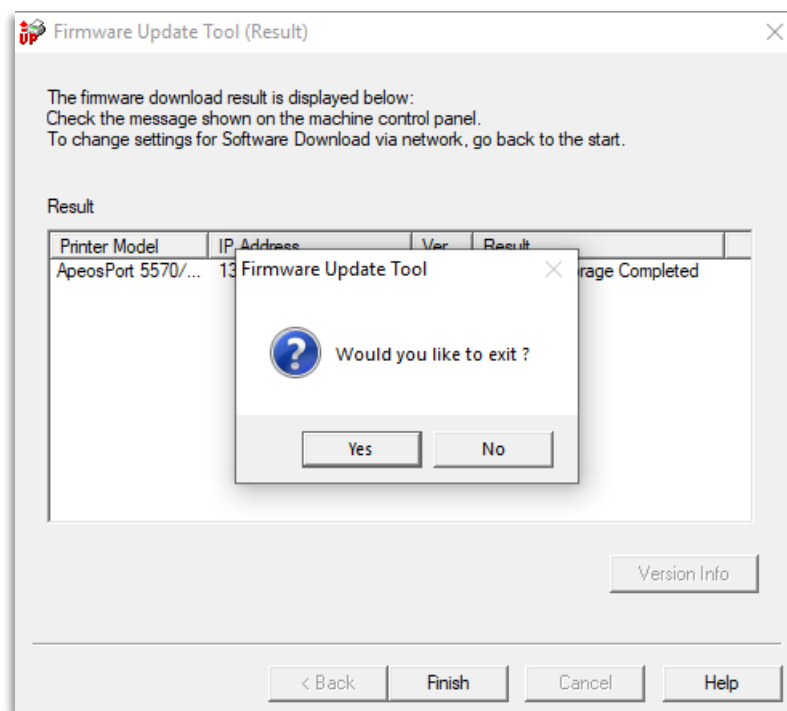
Firmware Update Tool (Result)

The firmware download result is displayed below:
Check the message shown on the machine control panel.
To change settings for Software Download via network, go back to the start.

Result

| Printer Model | IP Address | Ver | Result |
|---|---|---|---|
| ApeosPort 5570/... | 13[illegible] | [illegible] | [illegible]rage Completed |

Firmware Update Tool

Would you like to exit ?

Yes No

Version Info

< Back Finish Cancel Help